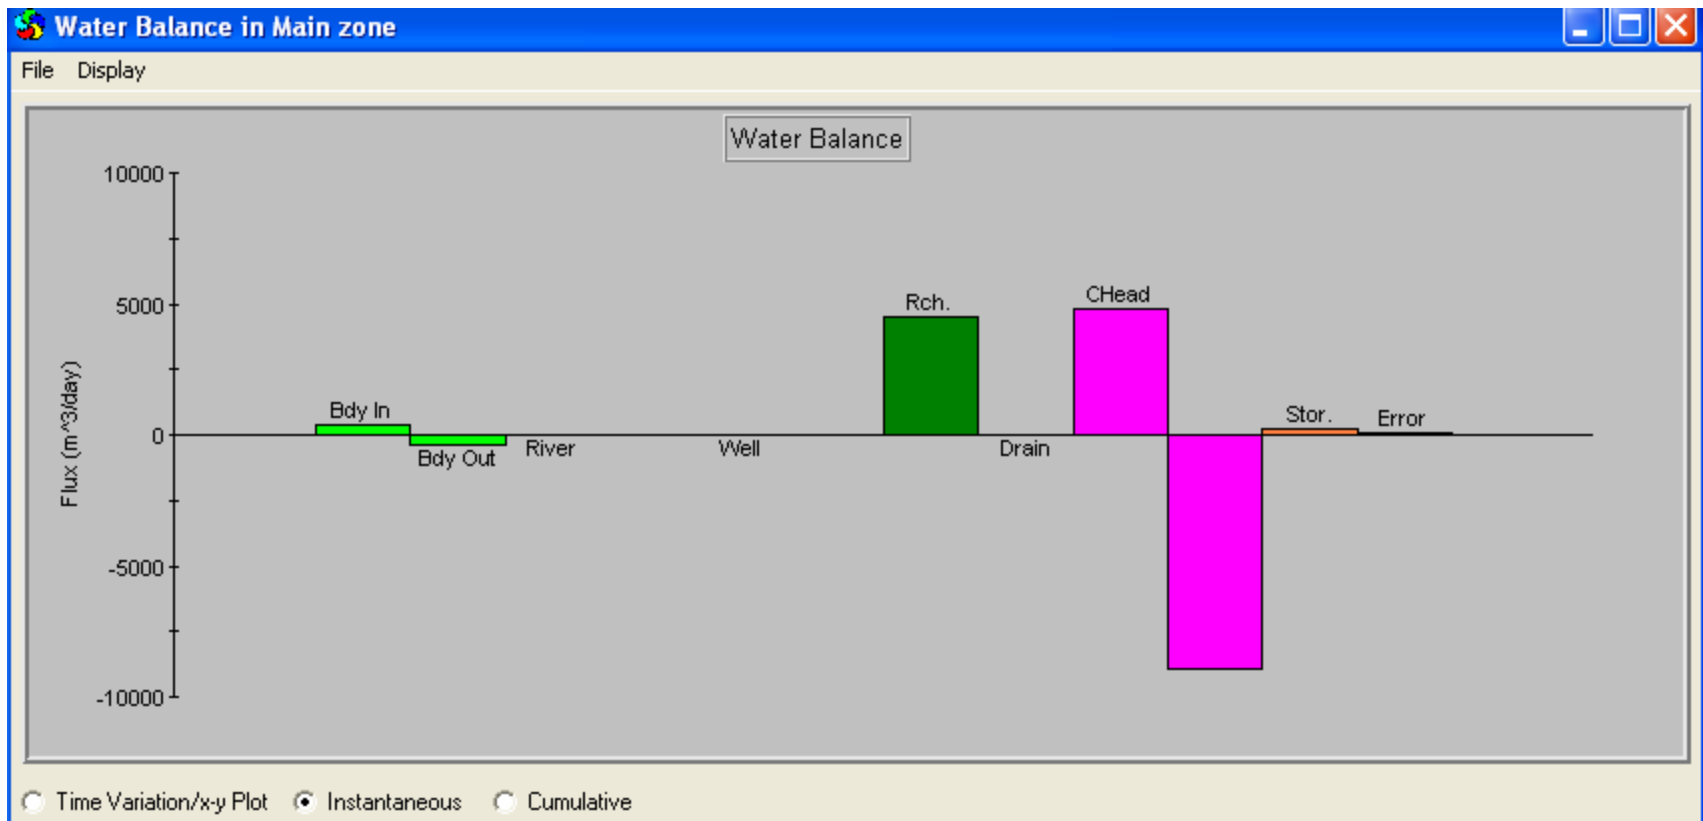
Water Balance in Main zone

File Display

Water Balance

10000

5000

0

-5000

-10000

Flux (m^3/day)

Bdy In

Bdy Out

River

Well

Rch.

Drain

CHead

Stor.

Error

Time Variation/x-y Plot Instantaneous Cumulative